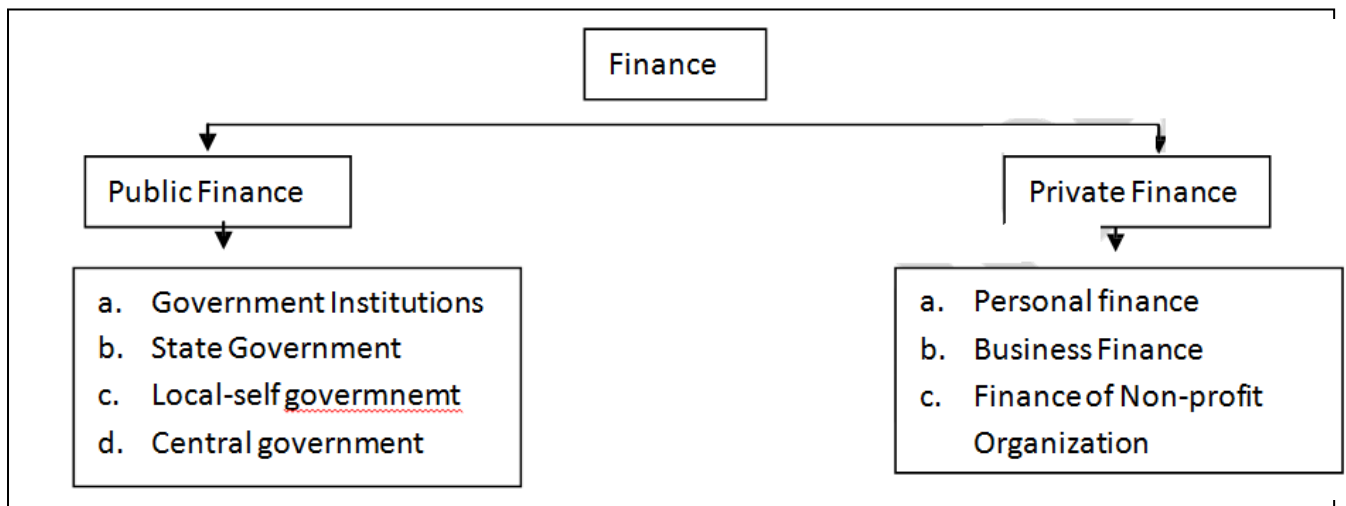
Finance

Public Finance

a. Government Institutions
b. State Government
c. Local-self govermnemt
d. Central government

Private Finance

a. Personal finance
b. Business Finance
c. Finance of Non-profit Organization